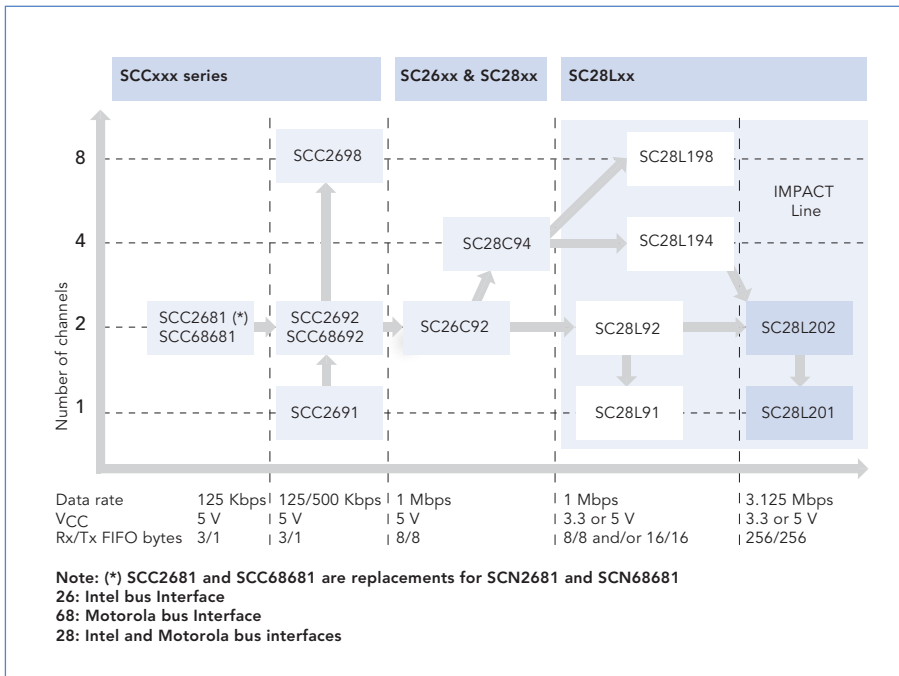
SCCxxx series

SC26xx & SC28xx

SC28Lxx

Number of channels

8

4

2

1

SCC2698

SC28L198

IMPACT Line

SC28C94

SC28L194

SCC2681 (*)
SCC68681

SCC2692
SCC68692

SC26C92

SC28L92

SC28L202

SCC2691

SC28L91

SC28L201

| Data rate | 125 Kbps | 125/500 Kbps | 1 Mbps | 1 Mbps | 3.125 Mbps |
|---|---|---|---|---|---|
| $V_{CC}$ | 5 V | 5 V | 5 V | 3.3 or 5 V | 3.3 or 5 V |
| Rx/Tx FIFO bytes | 3/1 | 3/1 | 8/8 | 8/8 and/or 16/16 | 256/256 |

Note: (*) SCC2681 and SCC68681 are replacements for SCN2681 and SCN68681
26: Intel bus Interface
68: Motorola bus Interface
28: Intel and Motorola bus interfaces